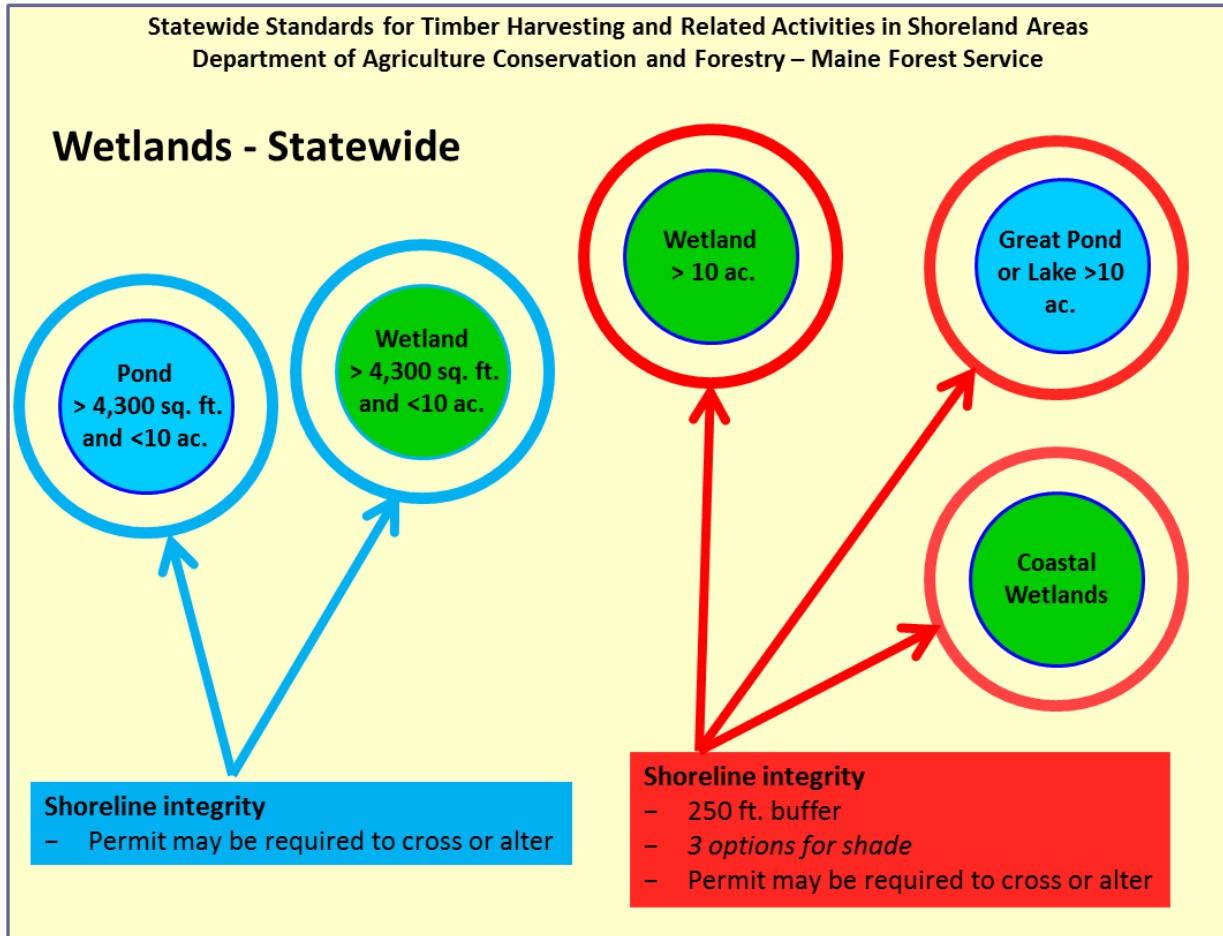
Statewide Standards for Timber Harvesting and Related Activities in Shoreland Areas
Department of Agriculture Conservation and Forestry – Maine Forest Service

Wetlands - Statewide

Wetland > 10 ac.

Great Pond or Lake >10 ac.

Pond > 4,300 sq. ft. and <10 ac.

Wetland > 4,300 sq. ft. and <10 ac.

Coastal Wetlands

Shoreline integrity
– Permit may be required to cross or alter

Shoreline integrity
– 250 ft. buffer
– *3 options for shade*
– Permit may be required to cross or alter